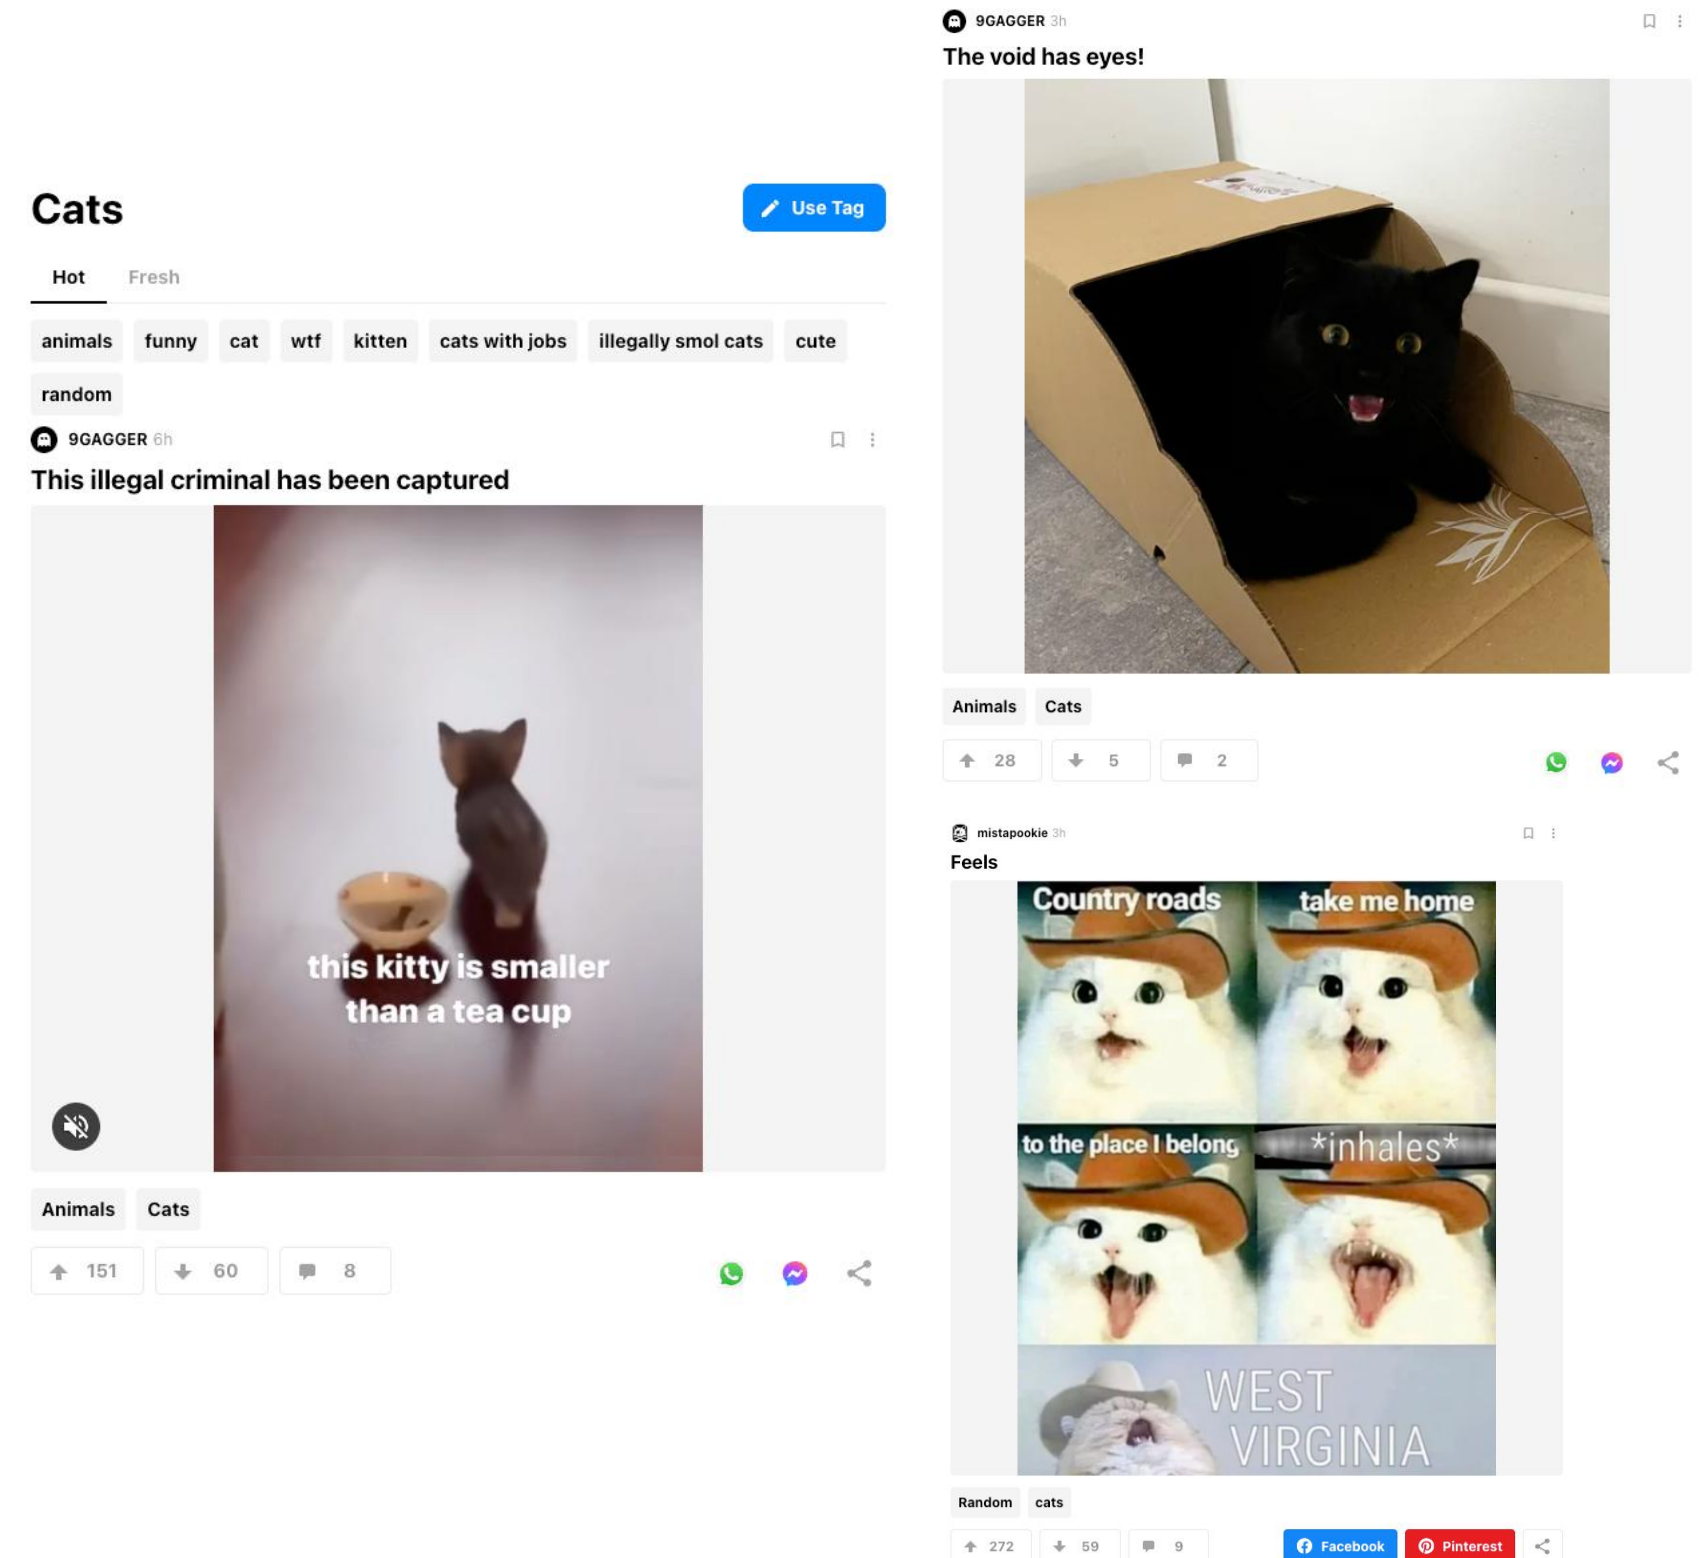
Cats

Use Tag

Hot Fresh

animals funny cat wtf kitten cats with jobs illegally smol cats cute random

9GAGGER 6h

This illegal criminal has been captured

this kitty is smaller than a tea cup

Animals Cats

151 60 8

9GAGGER 3h

The void has eyes!

Animals Cats

28 5 2

mistapookie 3h

Feels

Country roads take me home

to the place I belong *inhales*

WEST VIRGINIA

Random cats

272 59 9 Facebook Pinterest